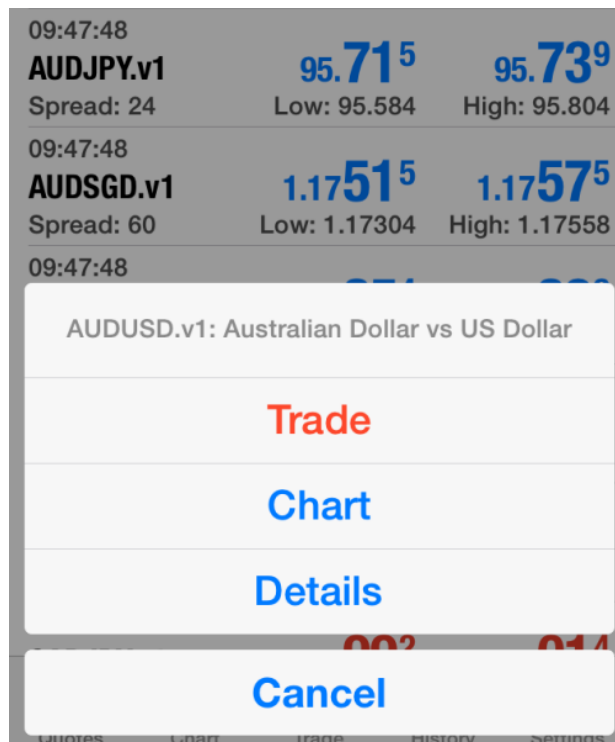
09:47:48
AUDJPY.v1
Spread: 24
95.71 5
Low: 95.584
95.73 9
High: 95.804

09:47:48
AUDSGD.v1
Spread: 60
1.17 51 5
Low: 1.17304
1.17 57 5
High: 1.17558

09:47:48

AUDUSD.v1: Australian Dollar vs US Dollar

Trade

Chart

Details

Cancel

Quotes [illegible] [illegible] History Settings